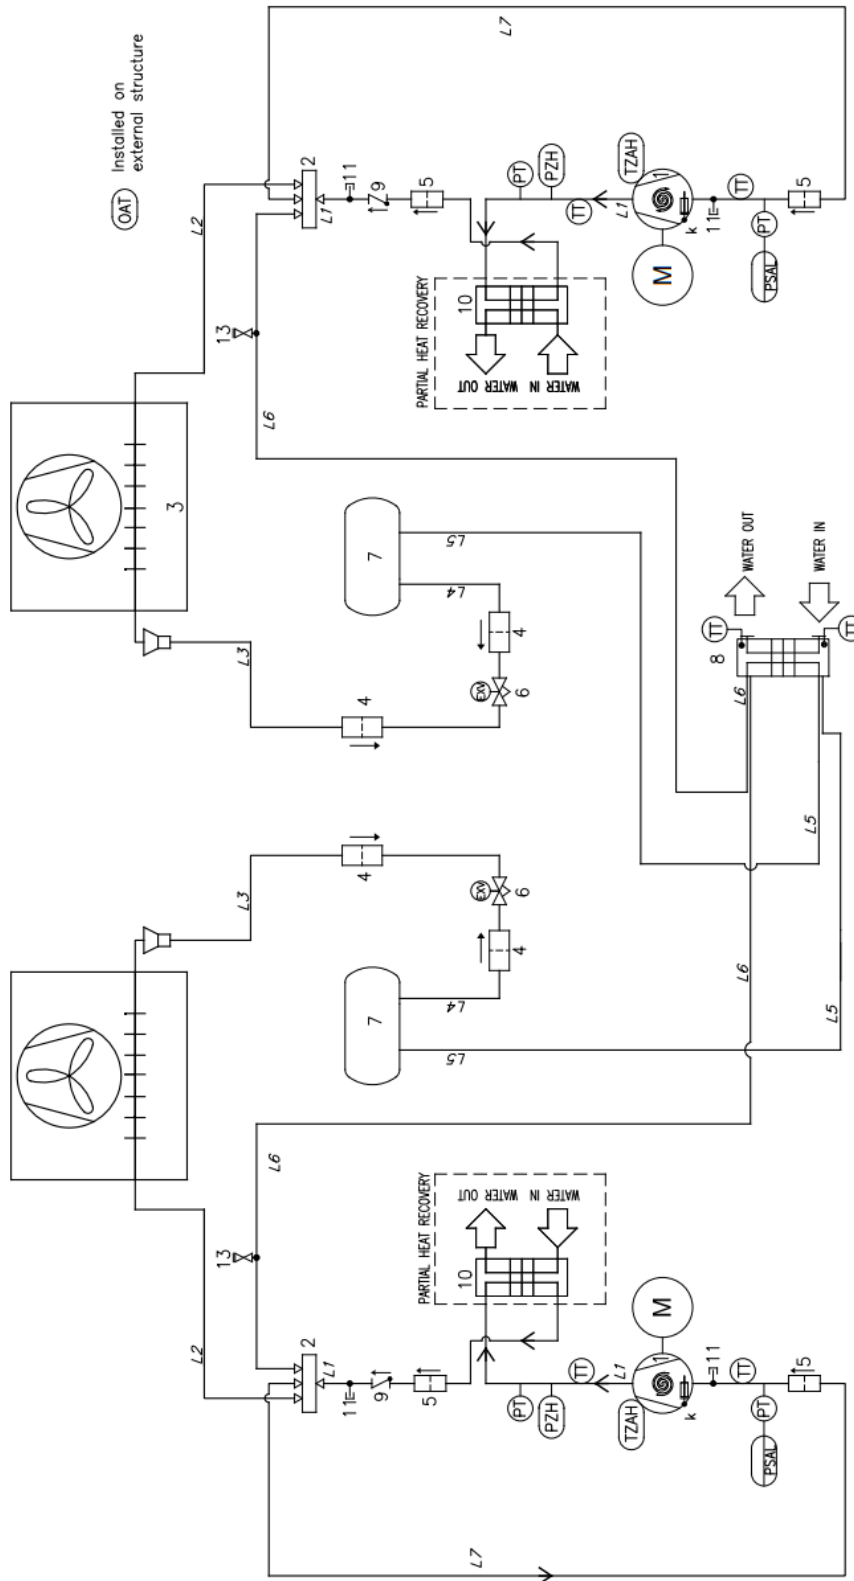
OAT Installed on external structure

L7
2
11
L1
9
5
PT
PZH
TZAH
TT
1
L1
k
11
M
TT
PT
5
PSAL
10
PARTIAL HEAT RECOVERY
WATER OUT
WATER IN
L2
13
L6
3
7
L5
L4
4
6
EXV
L3
4
WATER OUT
WATER IN
TT
8
TT
L6
L5

4
L3
6
EXV
4
7
L4
L5
L6
L5
L6
13
L2
2
L1
11
9
5
PT
PZH
TT
L1
1
TZAH
k
11
TT
PT
5
PSAL
M
10
PARTIAL HEAT RECOVERY
WATER OUT
WATER IN
L7